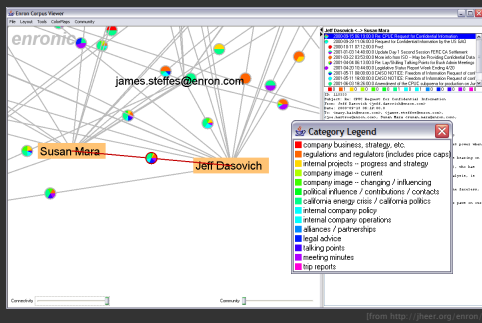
Enron Corpus Viewer

File Layout Tools ColorMaps Community

enron

james.steffes@enron.com

Susan Mara

Jeff Dasovich

Jeff Dasovich <--> Susan Mara

2000-09-... Re: CPUC Request for Confidential Information
2000-08-... Re: CPUC Request for Confidential Information by the UC Inv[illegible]
2000-10-... Fwd
2001-03-... Update Day 1 Second Session PERC CA Settlement
2001-03-... More info from TAD -- May be Providing Confidential Data
2001-04-... Re: Lay/Skilling Talking Points for Bush Admin Meetings
2001-04-... Legislative Status Report Week Ending 4/20
2001-05-... CAISO NOTICE: Receipt of Information Request of con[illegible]
2001-05-... CAISO NOTICE: Receipt of Information Request of con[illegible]
2001-05-... Amendment of the CPUC subpoena for production on Jun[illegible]

Category Legend

company business, strategy, etc.
regulations and regulators (includes price caps)
internal projects -- progress and strategy
company image -- current
company image -- changing / influencing
political influence / contributions / contacts
california energy crisis / california politics
internal company policy
internal company operations
alliances / partnerships
legal advice
talking points
meeting minutes
trip reports

Connectivity

Community

[from http://jheer.org/enron...